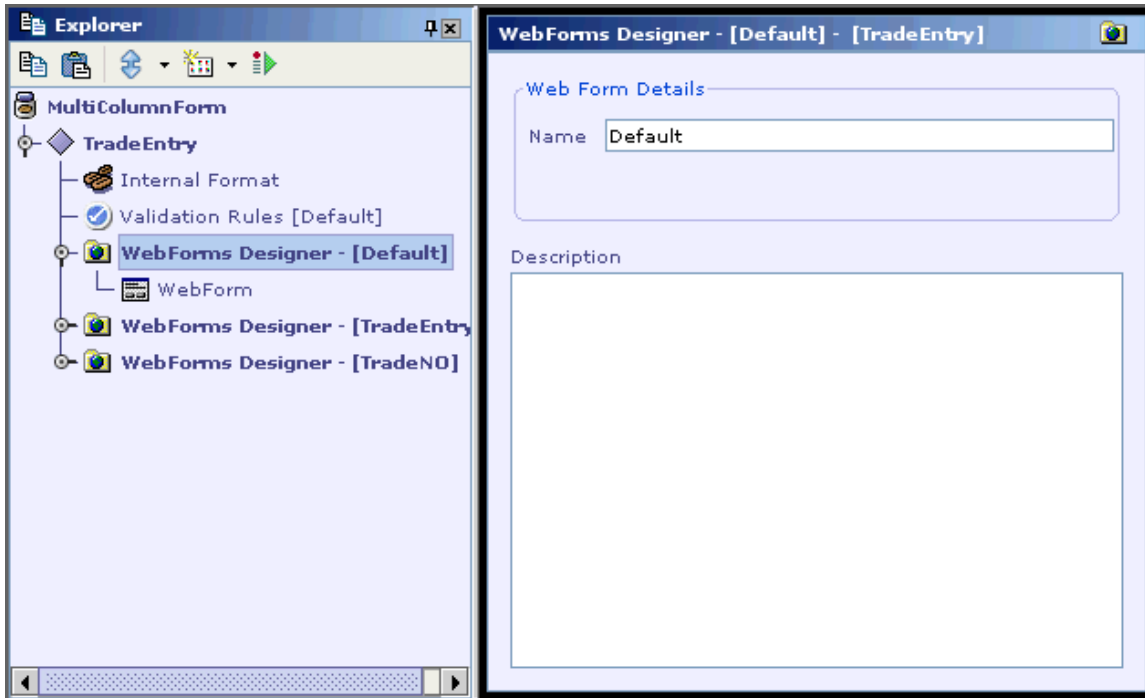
Explorer

MultiColumnForm
TradeEntry
Internal Format
Validation Rules [Default]
WebForms Designer - [Default]
WebForm
WebForms Designer - [TradeEntry
WebForms Designer - [TradeNO]

WebForms Designer - [Default] - [TradeEntry]

Web Form Details
Name Default

Description